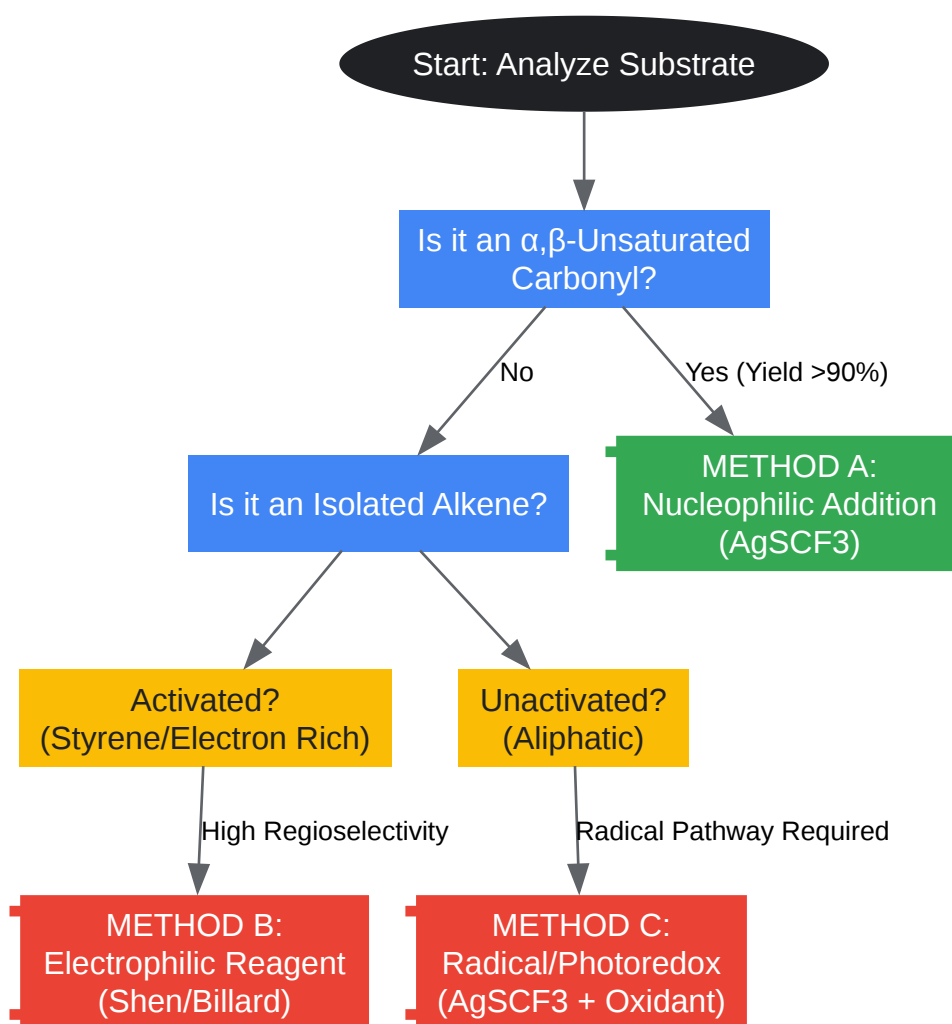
Start: Analyze Substrate

Is it an α,β-Unsaturated Carbonyl?

No

Yes (Yield >90%)

Is it an Isolated Alkene?

METHOD A: Nucleophilic Addition (AgSCF3)

Activated? (Styrene/Electron Rich)

Unactivated? (Aliphatic)

High Regioselectivity

Radical Pathway Required

METHOD B: Electrophilic Reagent (Shen/Billard)

METHOD C: Radical/Photoredox (AgSCF3 + Oxidant)